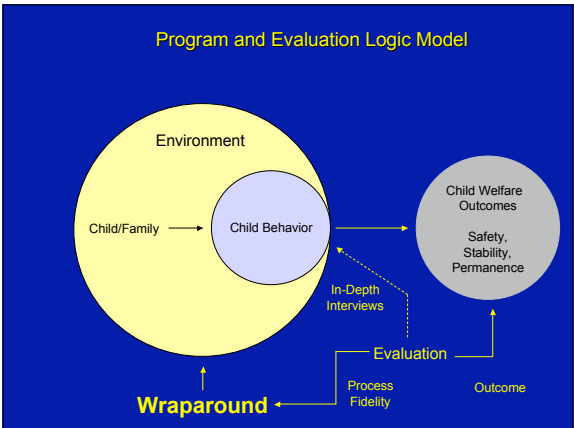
Program and Evaluation Logic Model

Environment

Child/Family

Child Behavior

Child Welfare Outcomes

Safety, Stability, Permanence

In-Depth Interviews

Evaluation

Process Fidelity

Outcome

Wraparound